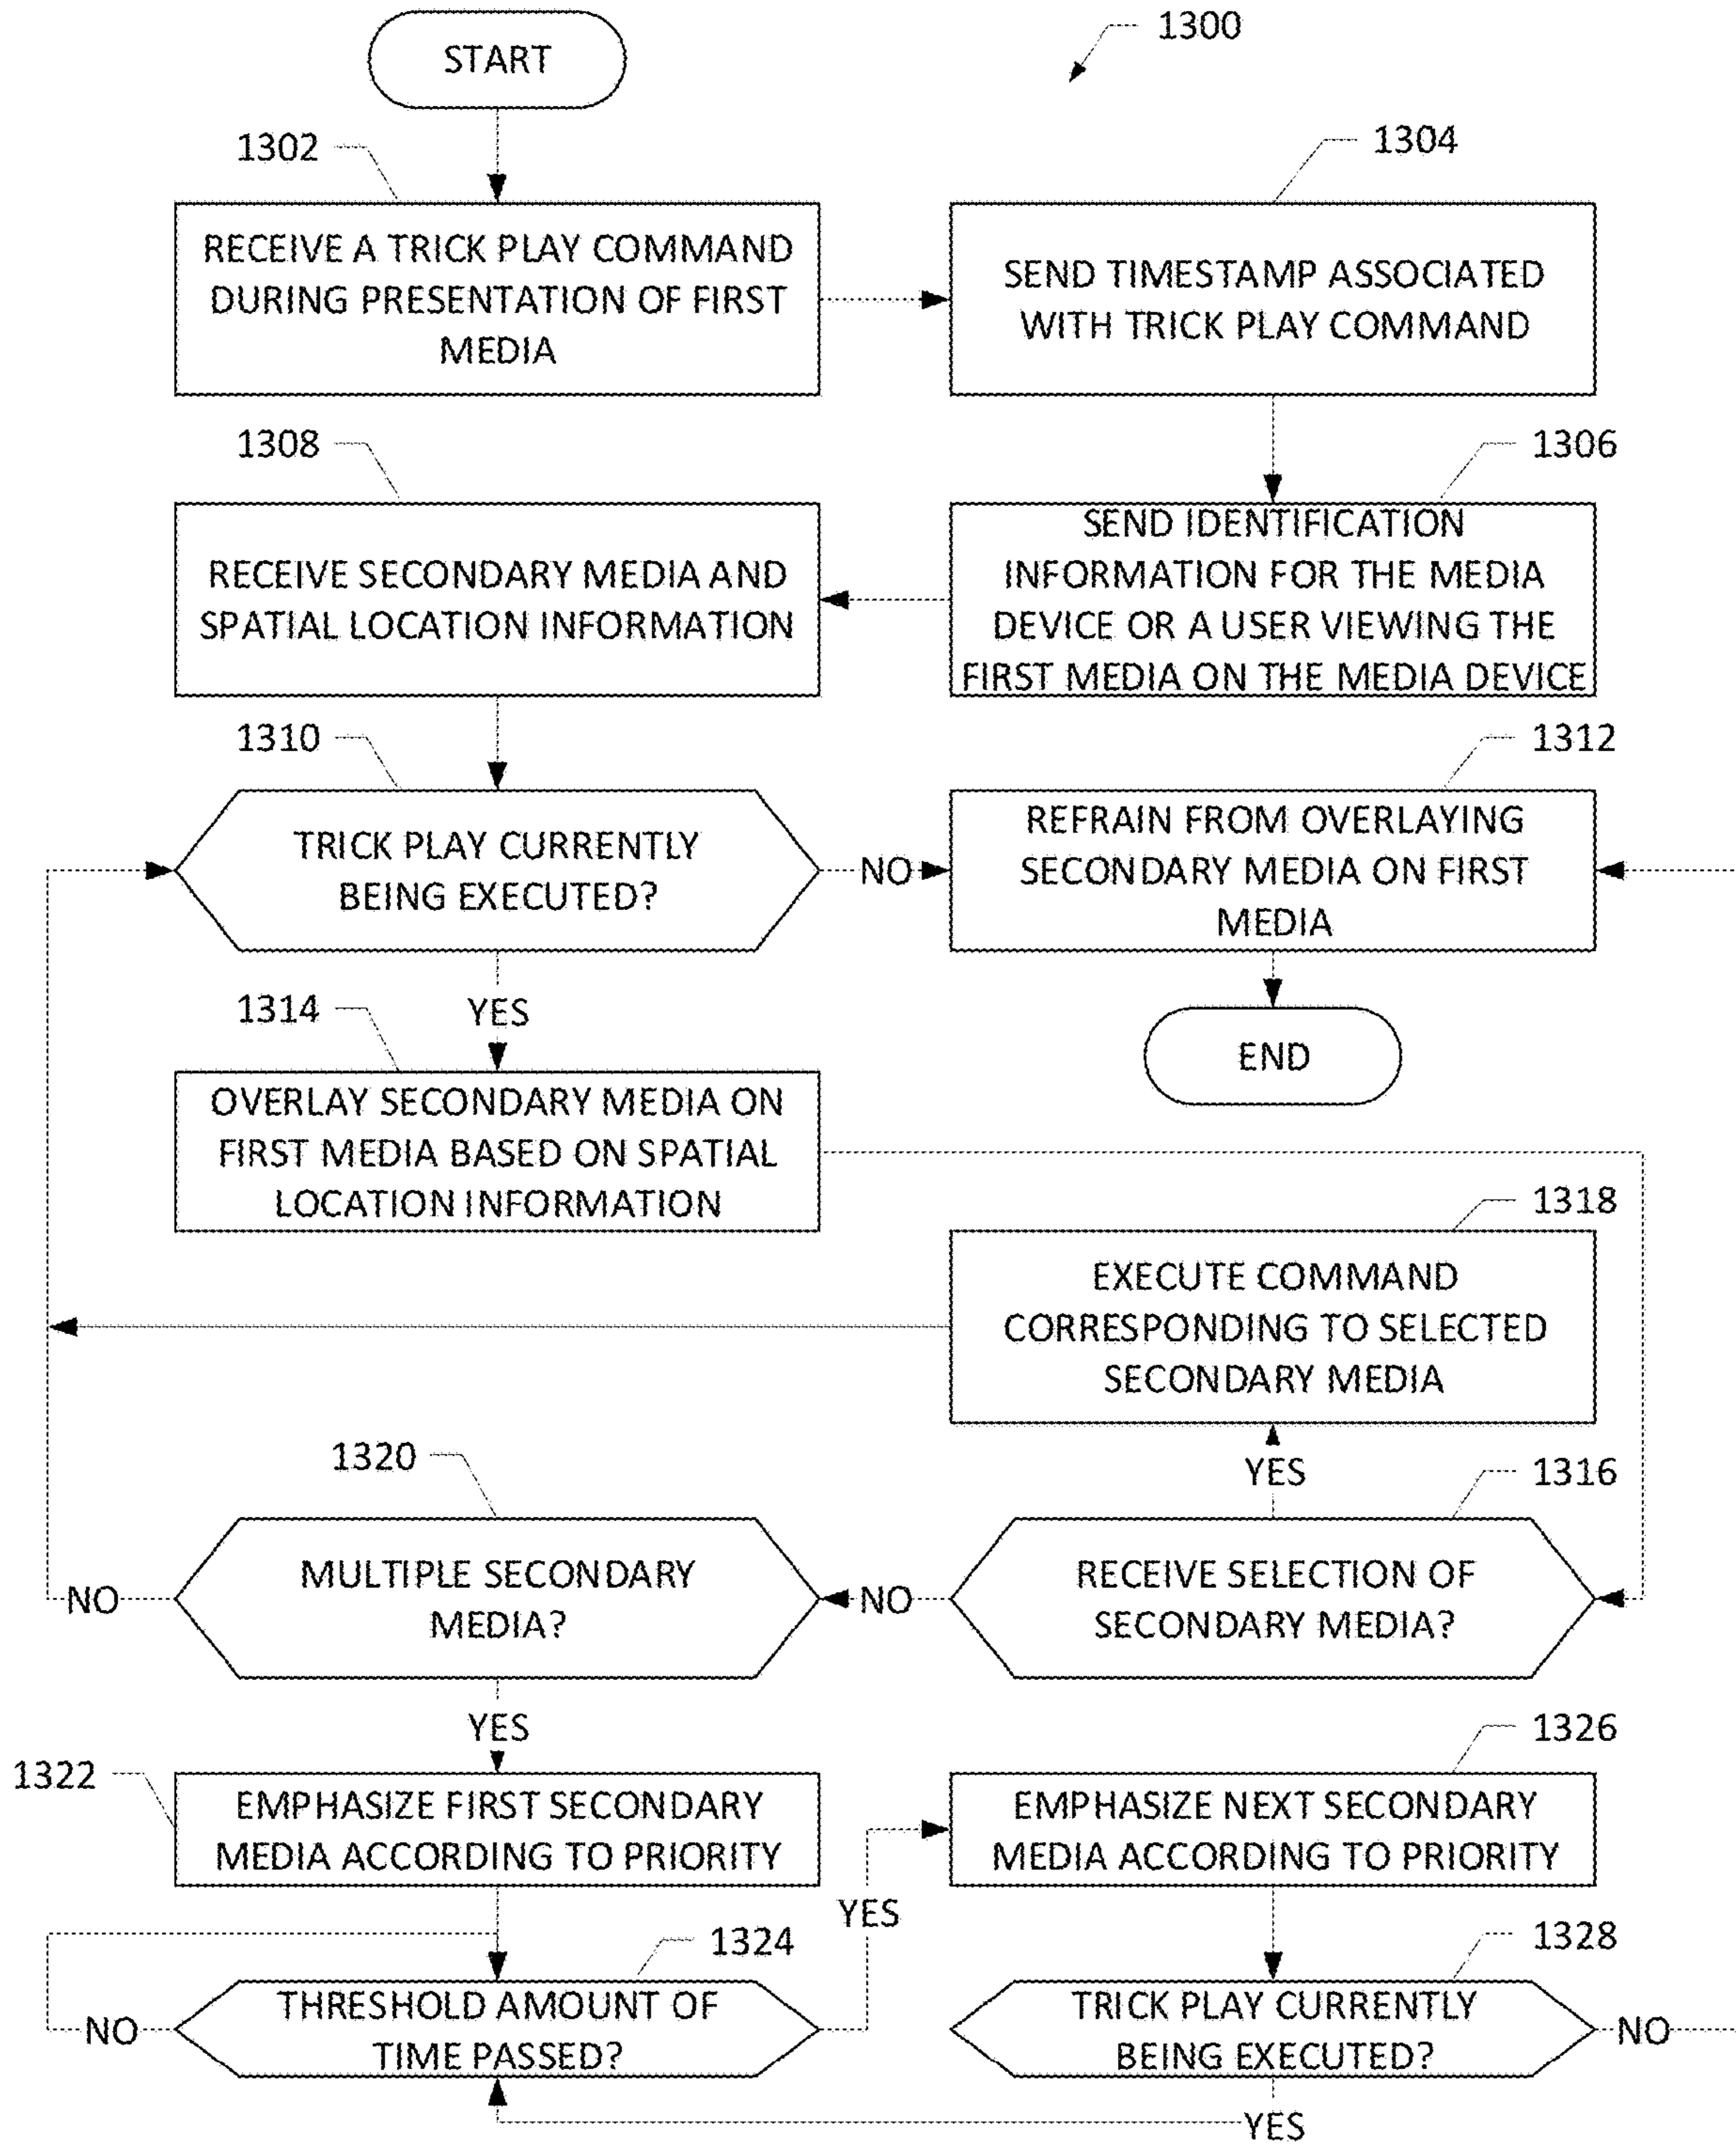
1300

START

1302

RECEIVE A TRICK PLAY COMMAND DURING PRESENTATION OF FIRST MEDIA

1304

SEND TIMESTAMP ASSOCIATED WITH TRICK PLAY COMMAND

1308

RECEIVE SECONDARY MEDIA AND SPATIAL LOCATION INFORMATION

1306

SEND IDENTIFICATION INFORMATION FOR THE MEDIA DEVICE OR A USER VIEWING THE FIRST MEDIA ON THE MEDIA DEVICE

1310

TRICK PLAY CURRENTLY BEING EXECUTED?

NO

1312

REFRAIN FROM OVERLAYING SECONDARY MEDIA ON FIRST MEDIA

END

1314

YES

OVERLAY SECONDARY MEDIA ON FIRST MEDIA BASED ON SPATIAL LOCATION INFORMATION

1318

EXECUTE COMMAND CORRESPONDING TO SELECTED SECONDARY MEDIA

1320

YES

1316

MULTIPLE SECONDARY MEDIA?

NO

NO

RECEIVE SELECTION OF SECONDARY MEDIA?

YES

1322

EMPHASIZE FIRST SECONDARY MEDIA ACCORDING TO PRIORITY

1326

EMPHASIZE NEXT SECONDARY MEDIA ACCORDING TO PRIORITY

YES

1324

1328

NO

THRESHOLD AMOUNT OF TIME PASSED?

TRICK PLAY CURRENTLY BEING EXECUTED?

NO

YES